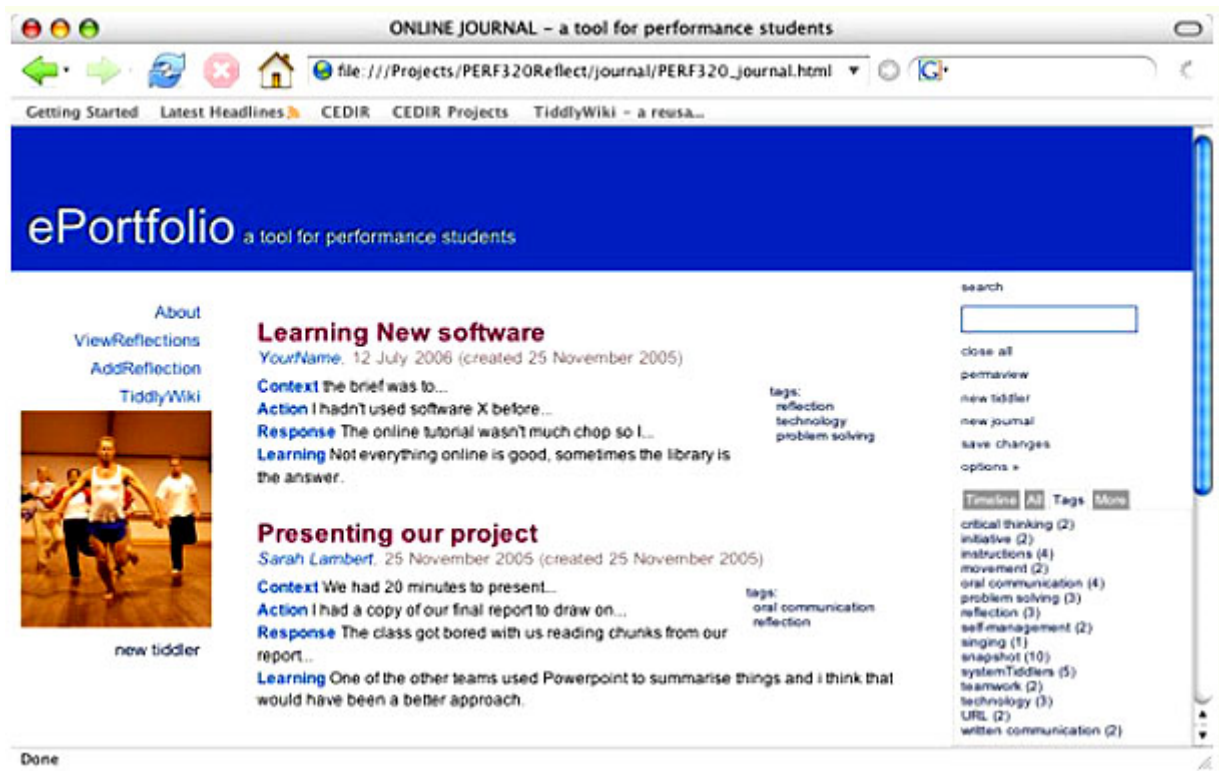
ONLINE JOURNAL – a tool for performance students

file:///Projects/PERF320Reflect/journal/PERF320_journal.html

Getting Started Latest Headlines CEDIR CEDIR Projects TiddlyWiki – a reusa...

ePortfolio a tool for performance students

About
ViewReflections
AddReflection
TiddlyWiki

new tiddler

Learning New software
YourName, 12 July 2006 (created 25 November 2005)
Context the brief was to...
Action I hadn't used software X before...
Response The online tutorial wasn't much chop so I...
Learning Not everything online is good, sometimes the library is the answer.

tags:
reflection
technology
problem solving

Presenting our project
Sarah Lambert, 25 November 2005 (created 25 November 2005)
Context We had 20 minutes to present...
Action I had a copy of our final report to draw on...
Response The class got bored with us reading chunks from our report...
Learning One of the other teams used Powerpoint to summarise things and i think that would have been a better approach.

tags:
oral communication
reflection

search

close all
permaview
new tiddler
new journal
save changes
options »

Timeline All Tags More

critical thinking (2)
initiative (2)
instructions (4)
movement (2)
oral communication (4)
problem solving (3)
reflection (3)
self-management (2)
singing (1)
snapshot (10)
systemTiddlers (5)
teamwork (2)
technology (3)
URL (2)
written communication (2)

Done